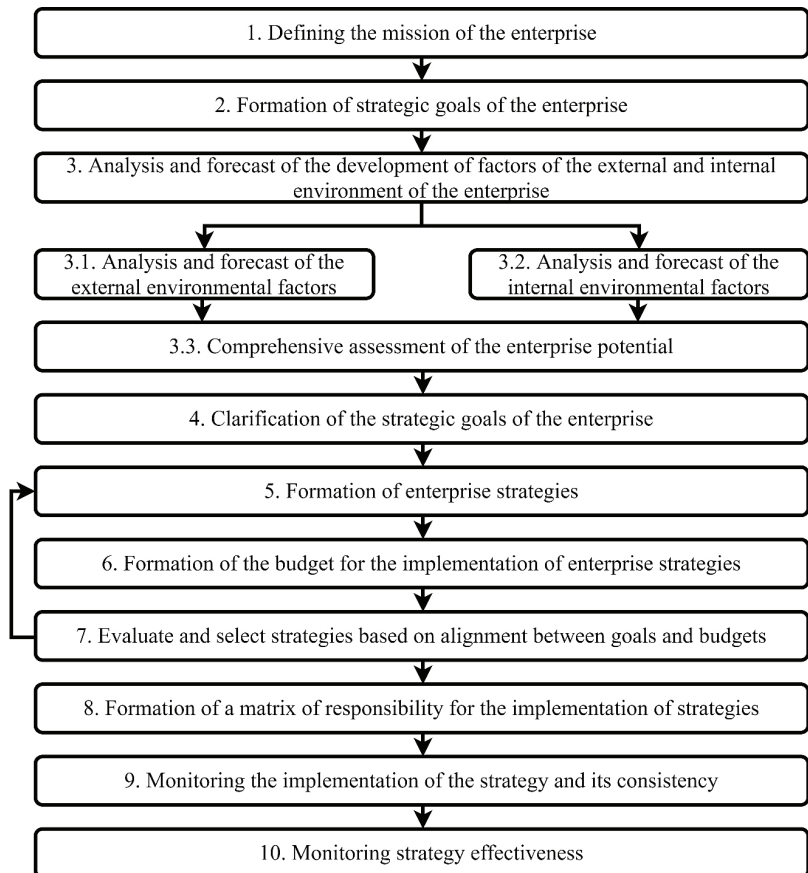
1. Defining the mission of the enterprise

2. Formation of strategic goals of the enterprise

3. Analysis and forecast of the development of factors of the external and internal environment of the enterprise

3.1. Analysis and forecast of the external environmental factors

3.2. Analysis and forecast of the internal environmental factors

3.3. Comprehensive assessment of the enterprise potential

4. Clarification of the strategic goals of the enterprise

5. Formation of enterprise strategies

6. Formation of the budget for the implementation of enterprise strategies

7. Evaluate and select strategies based on alignment between goals and budgets

8. Formation of a matrix of responsibility for the implementation of strategies

9. Monitoring the implementation of the strategy and its consistency

10. Monitoring strategy effectiveness